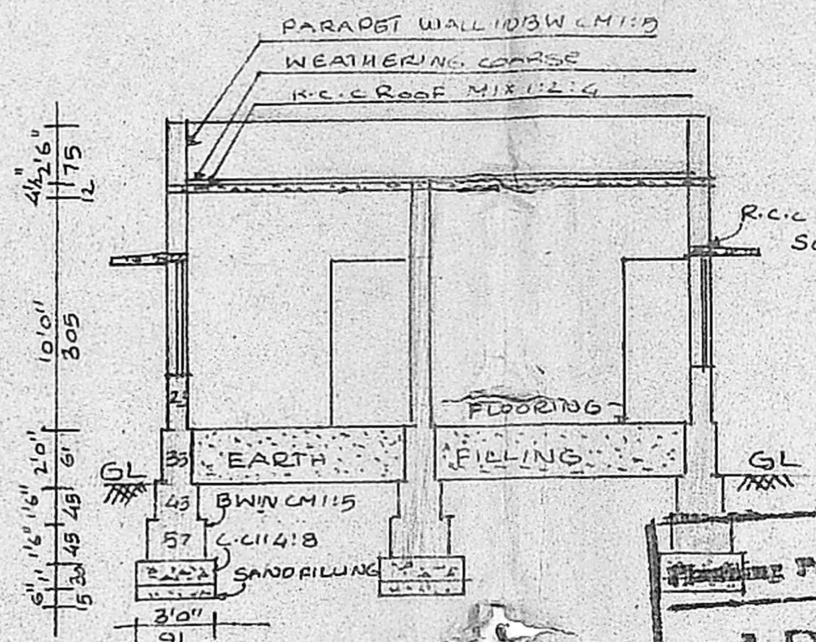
PARAPET WALL IN BW CM 1:5
WEATHERING COARSE
R.C.C ROOF MIX 1:2:4

$4\frac{1}{2}$" 2'6"
11 75
12

10'0"
305

2'0"
61

GL

6" 1'6" 1'6"
15 20 45 45

3'0"
91

R.C.C
S

23
35 EARTH FILLING
FLOORING
43 BW IN CM 1:5
57 C.C 1:4:8
SAND FILLING

GL

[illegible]